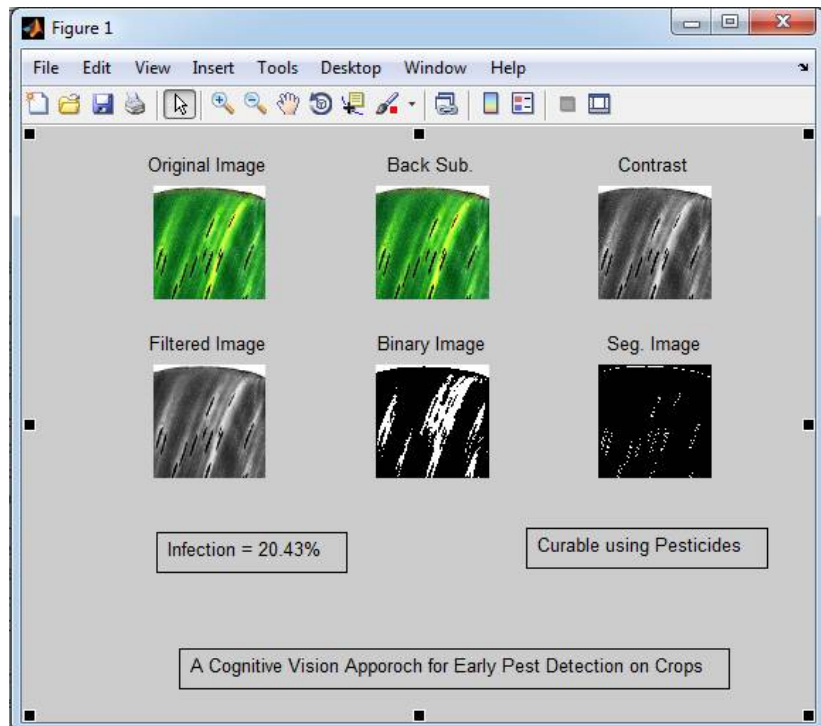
Figure 1

File Edit View Insert Tools Desktop Window Help

Original Image

Back Sub.

Contrast

Filtered Image

Binary Image

Seg. Image

Infection = 20.43%

Curable using Pesticides

A Cognitive Vision Apporoch for Early Pest Detection on Crops